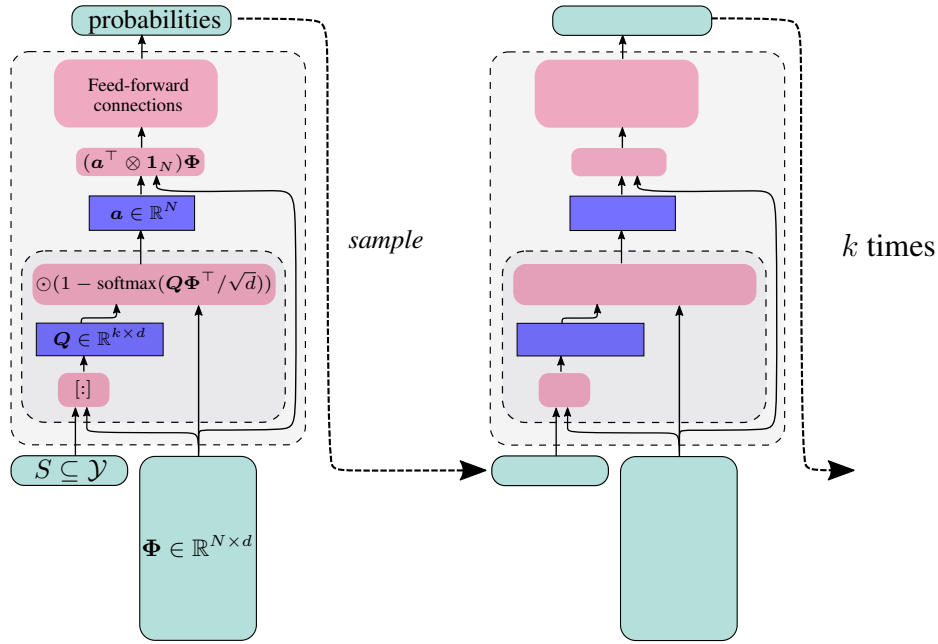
probabilities

Feed-forward connections

$(\boldsymbol{a}^\top \otimes \mathbf{1}_N)\boldsymbol{\Phi}$

$\boldsymbol{a} \in \mathbb{R}^N$

$\odot(1 - \text{softmax}(\boldsymbol{Q}\boldsymbol{\Phi}^\top/\sqrt{d}))$

$\boldsymbol{Q} \in \mathbb{R}^{k\times d}$

[:]

$S \subseteq \mathcal{Y}$

$\boldsymbol{\Phi} \in \mathbb{R}^{N\times d}$

*sample*

$k$ times